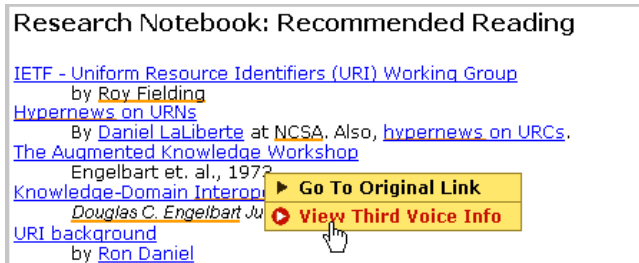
Research Notebook: Recommended Reading

IETF - Uniform Resource Identifiers (URI) Working Group
by Roy Fielding
Hypernews on URNs
By Daniel LaLiberte at NCSA. Also, hypernews on URCs.
The Augmented Knowledge Workshop
Engelbart et. al., 197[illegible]
Knowledge-Domain Interop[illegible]
Douglas C. Engelbart Ju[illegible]
URI background
by Ron Daniel

Go To Original Link
View Third Voice Info